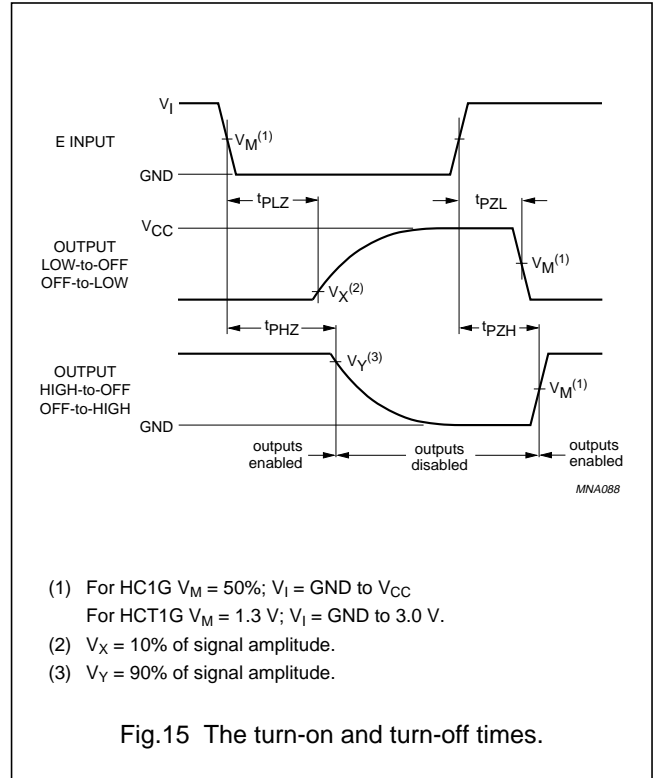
$V_I$

E INPUT

$V_M^{(1)}$

GND

$t_{PLZ}$

$t_{PZL}$

$V_{CC}$

OUTPUT LOW-to-OFF OFF-to-LOW

$V_M^{(1)}$

$V_X^{(2)}$

$t_{PHZ}$

$t_{PZH}$

OUTPUT HIGH-to-OFF OFF-to-HIGH

$V_Y^{(3)}$

$V_M^{(1)}$

GND

outputs enabled

outputs disabled

outputs enabled

MNA088

(1) For HC1G $V_M$ = 50%; $V_I$ = GND to $V_{CC}$
For HCT1G $V_M$ = 1.3 V; $V_I$ = GND to 3.0 V.

(2) $V_X$ = 10% of signal amplitude.

(3) $V_Y$ = 90% of signal amplitude.

Fig.15 The turn-on and turn-off times.